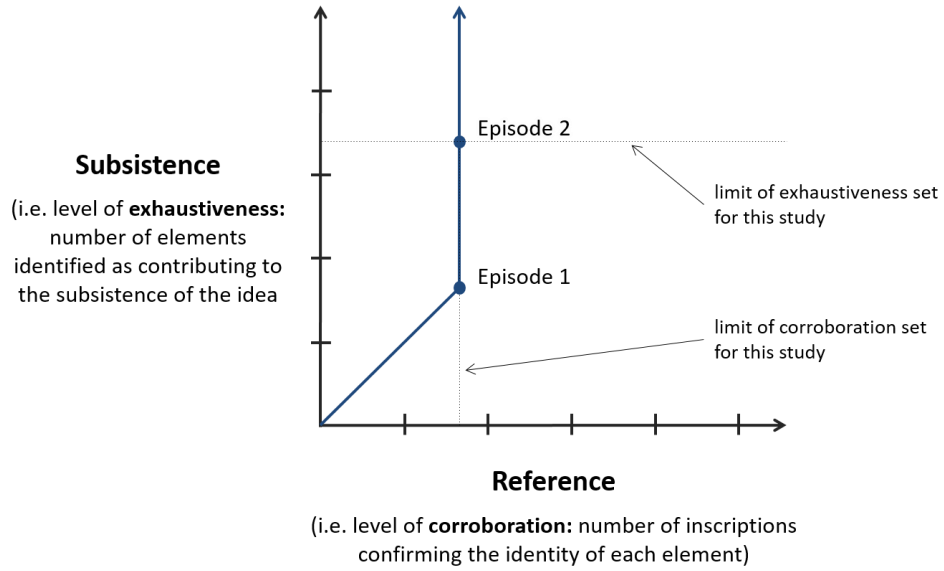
Subsistence

(i.e. level of **exhaustiveness:** number of elements identified as contributing to the subsistence of the idea

Episode 2

limit of exhaustiveness set for this study

Episode 1

limit of corroboration set for this study

Reference

(i.e. level of **corroboration:** number of inscriptions confirming the identity of each element)